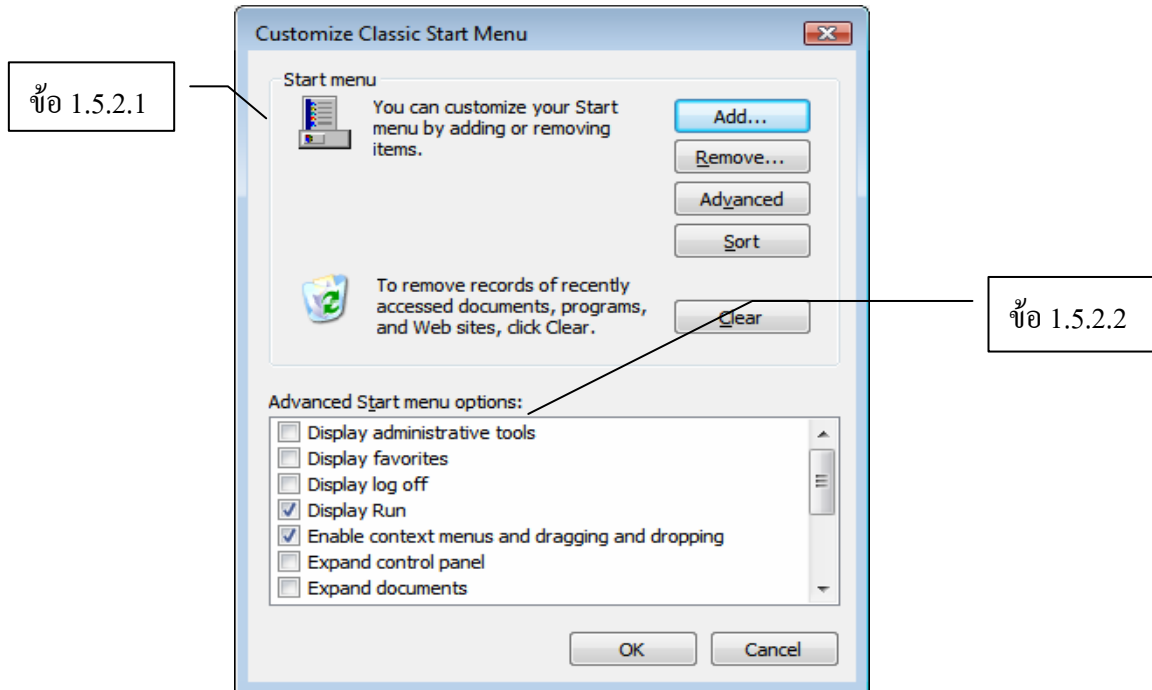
Customize Classic Start Menu

ข้อ 1.5.2.1

Start menu

You can customize your Start menu by adding or removing items.

Add...

Remove...

Advanced

Sort

To remove records of recently accessed documents, programs, and Web sites, click Clear.

Clear

ข้อ 1.5.2.2

Advanced Start menu options:

Display administrative tools
Display favorites
Display log off
Display Run
Enable context menus and dragging and dropping
Expand control panel
Expand documents

OK

Cancel